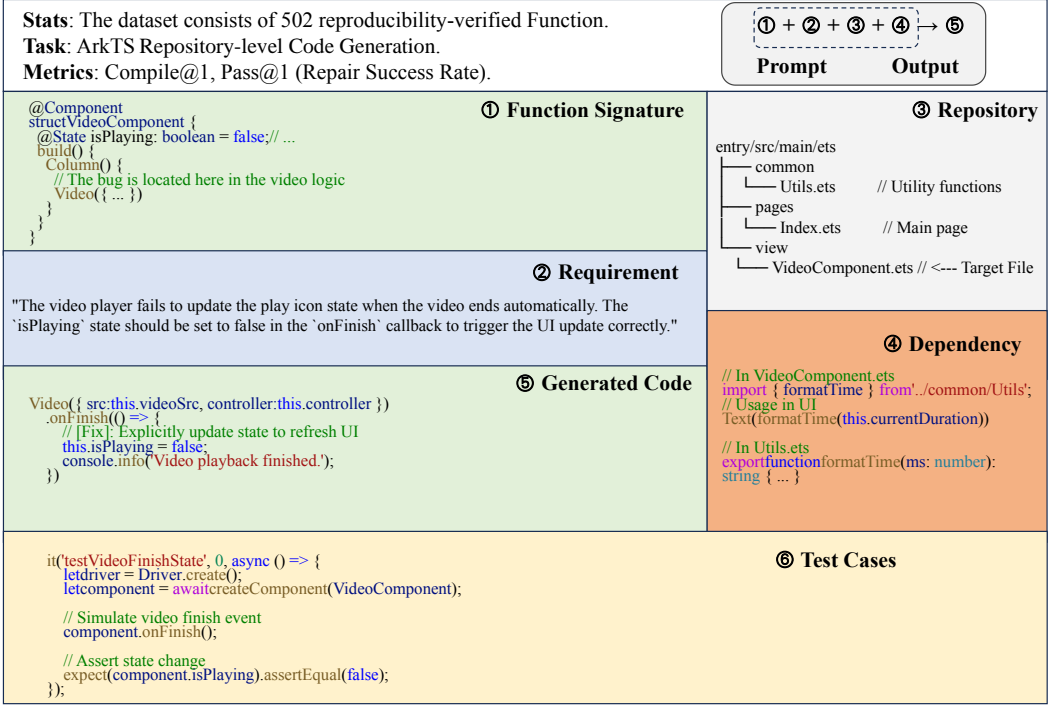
**Stats**: The dataset consists of 502 reproducibility-verified Function.
**Task**: ArkTS Repository-level Code Generation.
**Metrics**: Compile@1, Pass@1 (Repair Success Rate).

① + ② + ③ + ④ → ⑤
Prompt Output

① Function Signature

@Component
structVideoComponent {
@State isPlaying: boolean = false;// ...
build() {
Column() {
// The bug is located here in the video logic
Video({ ... })
}
}
}

③ Repository

entry/src/main/ets
├── common
│ └── Utils.ets // Utility functions
├── pages
│ └── Index.ets // Main page
└── view
└── VideoComponent.ets // <--- Target File

② Requirement

"The video player fails to update the play icon state when the video ends automatically. The `isPlaying` state should be set to false in the `onFinish` callback to trigger the UI update correctly."

④ Dependency

// In VideoComponent.ets
import { formatTime } from'../common/Utils';
// Usage in UI
Text(formatTime(this.currentDuration))

// In Utils.ets
exportfunctionformatTime(ms: number):
string { ... }

⑤ Generated Code

Video({ src:this.videoSrc, controller:this.controller })
.onFinish(() => {
// [Fix]: Explicitly update state to refresh UI
this.isPlaying = false;
console.info('Video playback finished.');
})

⑥ Test Cases

it('testVideoFinishState', 0, async () => {
letdriver = Driver.create();
letcomponent = awaitcreateComponent(VideoComponent);

// Simulate video finish event
component.onFinish();

// Assert state change
expect(component.isPlaying).assertEqual(false);
});